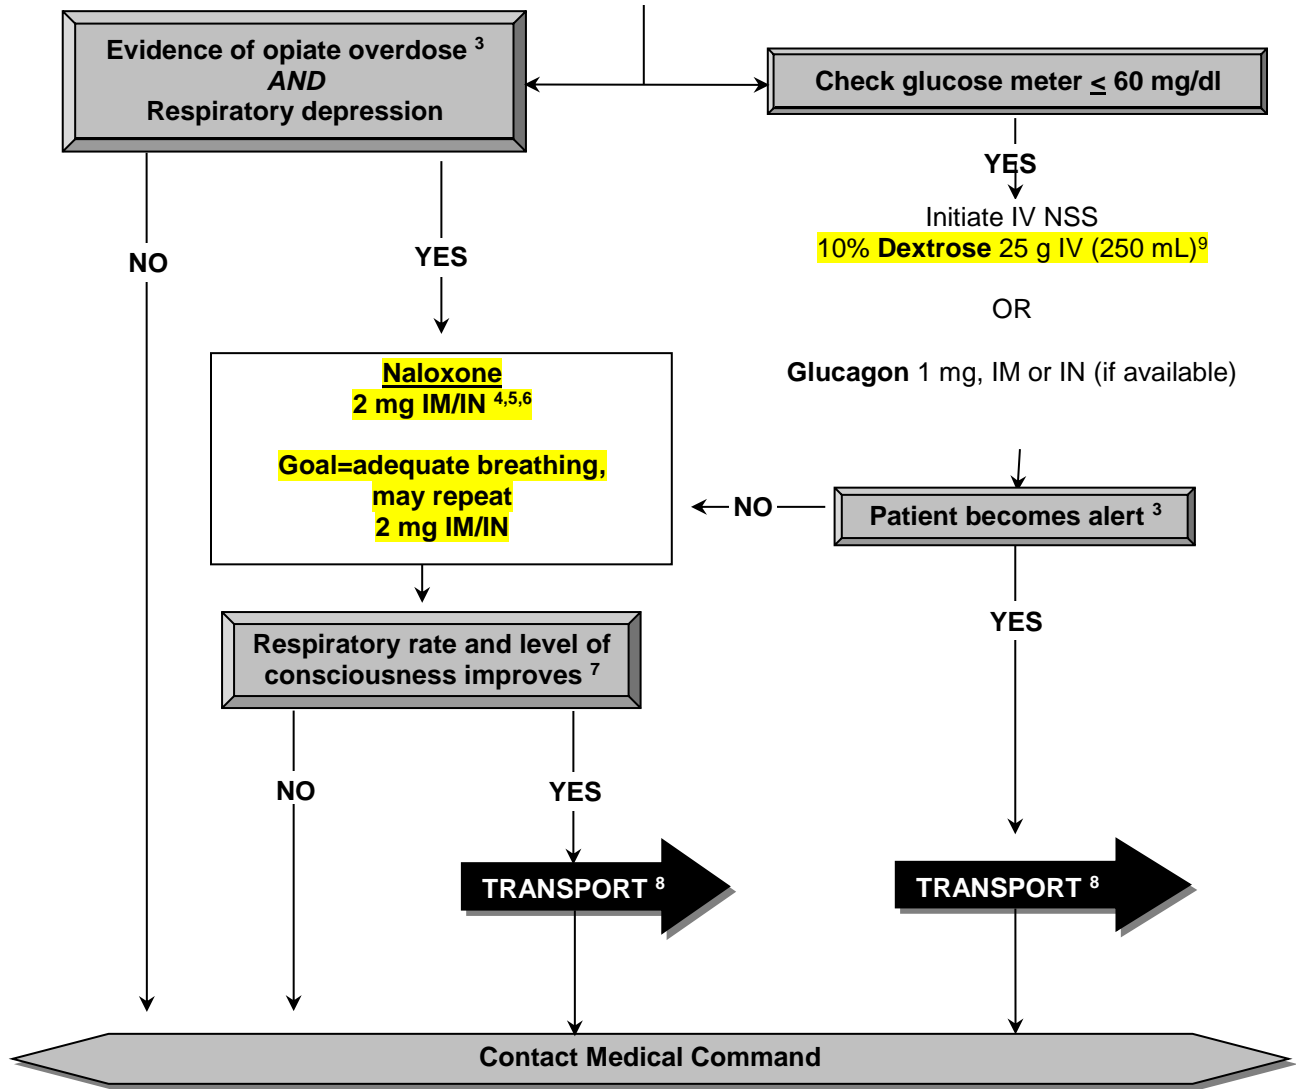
Evidence of opiate overdose $^{3}$
AND
Respiratory depression

Check glucose meter $\leq$ 60 mg/dl

YES

Initiate IV NSS
10% Dextrose 25 g IV (250 mL)$^{9}$

OR

Glucagon 1 mg, IM or IN (if available)

NO

YES

Naloxone
2 mg IM/IN $^{4,5,6}$

Goal=adequate breathing, may repeat 2 mg IM/IN

NO

Patient becomes alert $^{3}$

Respiratory rate and level of consciousness improves $^{7}$

YES

NO

YES

TRANSPORT $^{8}$

TRANSPORT $^{8}$

Contact Medical Command